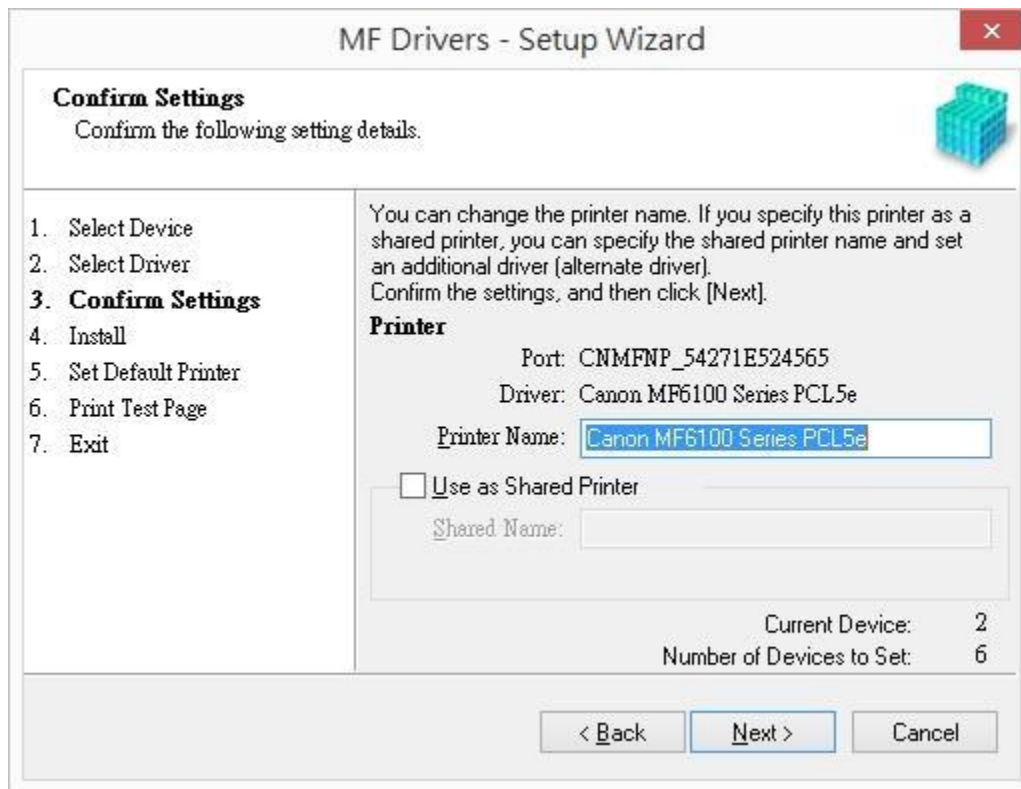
MF Drivers - Setup Wizard

×

Confirm Settings
Confirm the following setting details.

1. Select Device
2. Select Driver
3. Confirm Settings
4. Install
5. Set Default Printer
6. Print Test Page
7. Exit

You can change the printer name. If you specify this printer as a shared printer, you can specify the shared printer name and set an additional driver (alternate driver).
Confirm the settings, and then click [Next].

Printer

Port: CNMFNP_54271E524565

Driver: Canon MF6100 Series PCL5e

Printer Name: Canon MF6100 Series PCL5e

Use as Shared Printer

Shared Name:

Current Device: 2

Number of Devices to Set: 6

< Back

Next >

Cancel